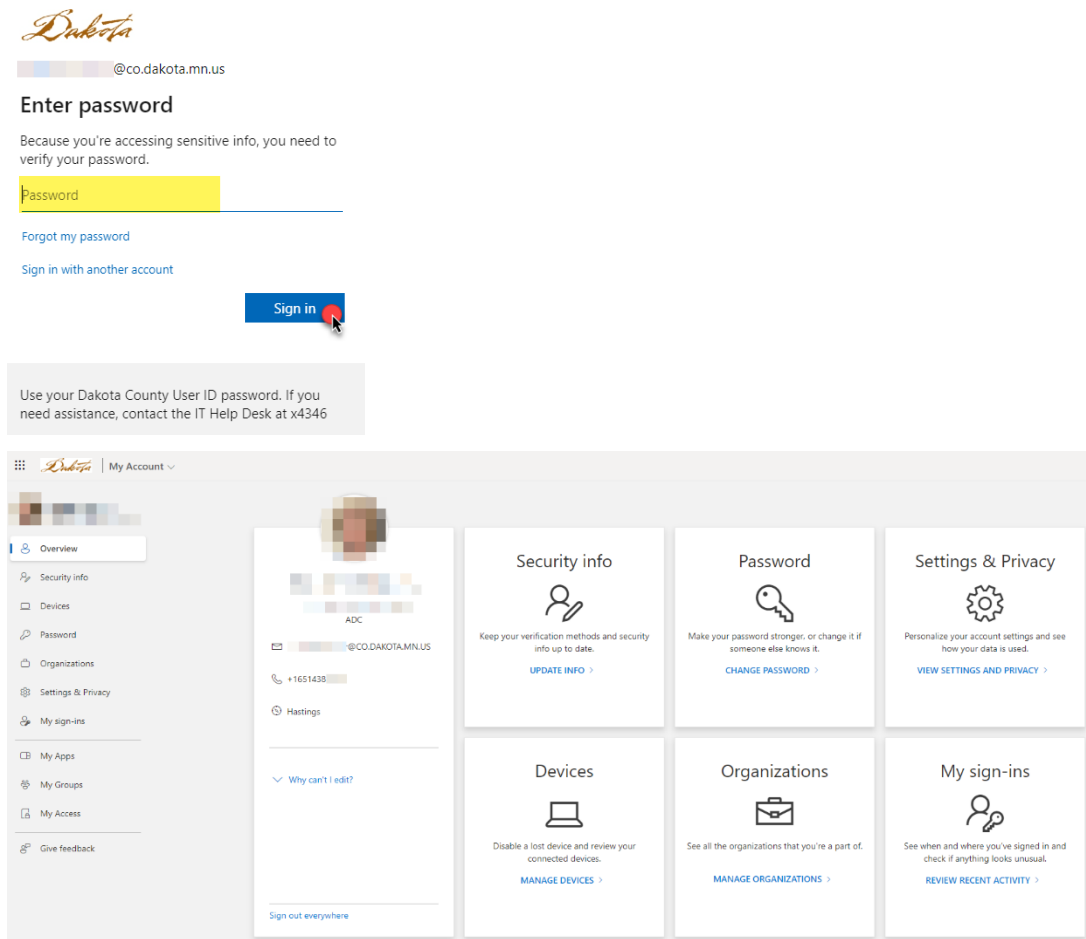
Dakota

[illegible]@co.dakota.mn.us

Enter password

Because you're accessing sensitive info, you need to verify your password.

Password

Forgot my password

Sign in with another account

Sign in

Use your Dakota County User ID password. If you need assistance, contact the IT Help Desk at x4346

Dakota | My Account

Overview
Security info
Devices
Password
Organizations
Settings & Privacy
My sign-ins
My Apps
My Groups
My Access
Give feedback

ADC
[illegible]@CO.DAKOTA.MN.US
+1651438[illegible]
Hastings

Why can't I edit?

Sign out everywhere

Security info
Keep your verification methods and security info up to date.
UPDATE INFO >

Password
Make your password stronger, or change it if someone else knows it.
CHANGE PASSWORD >

Settings & Privacy
Personalize your account settings and see how your data is used.
VIEW SETTINGS AND PRIVACY >

Devices
Disable a lost device and review your connected devices.
MANAGE DEVICES >

Organizations
See all the organizations that you're a part of.
MANAGE ORGANIZATIONS >

My sign-ins
See when and where you've signed in and check if anything looks unusual.
REVIEW RECENT ACTIVITY >